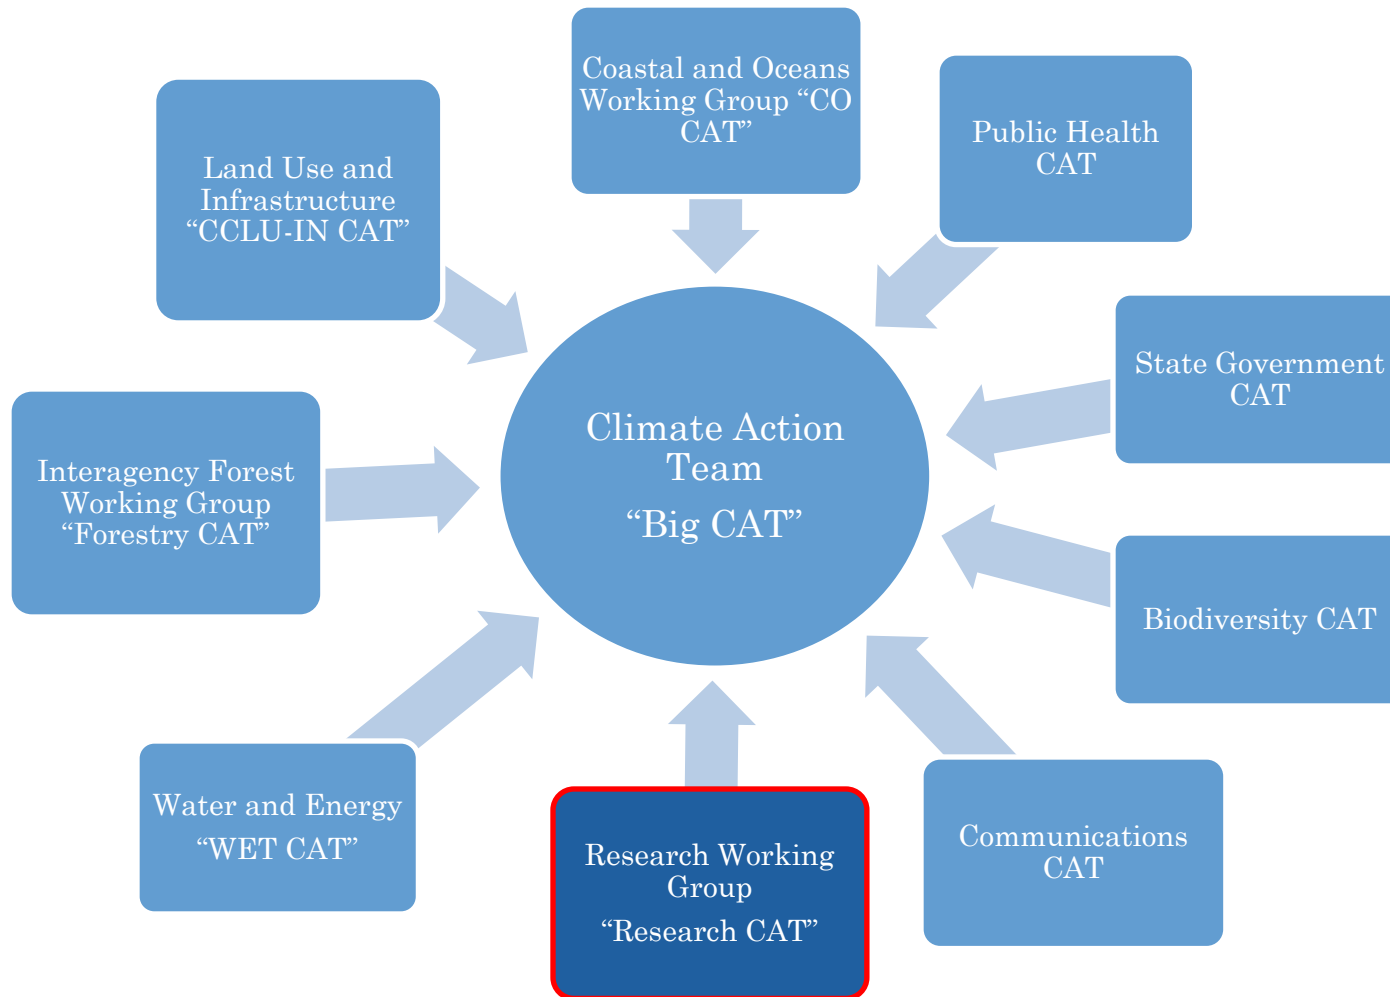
Coastal and Oceans Working Group “CO CAT”

Land Use and Infrastructure “CCLU-IN CAT”

Public Health CAT

State Government CAT

Climate Action Team

“Big CAT”

Interagency Forest Working Group “Forestry CAT”

Biodiversity CAT

Water and Energy

“WET CAT”

Research Working Group

“Research CAT”

Communications CAT